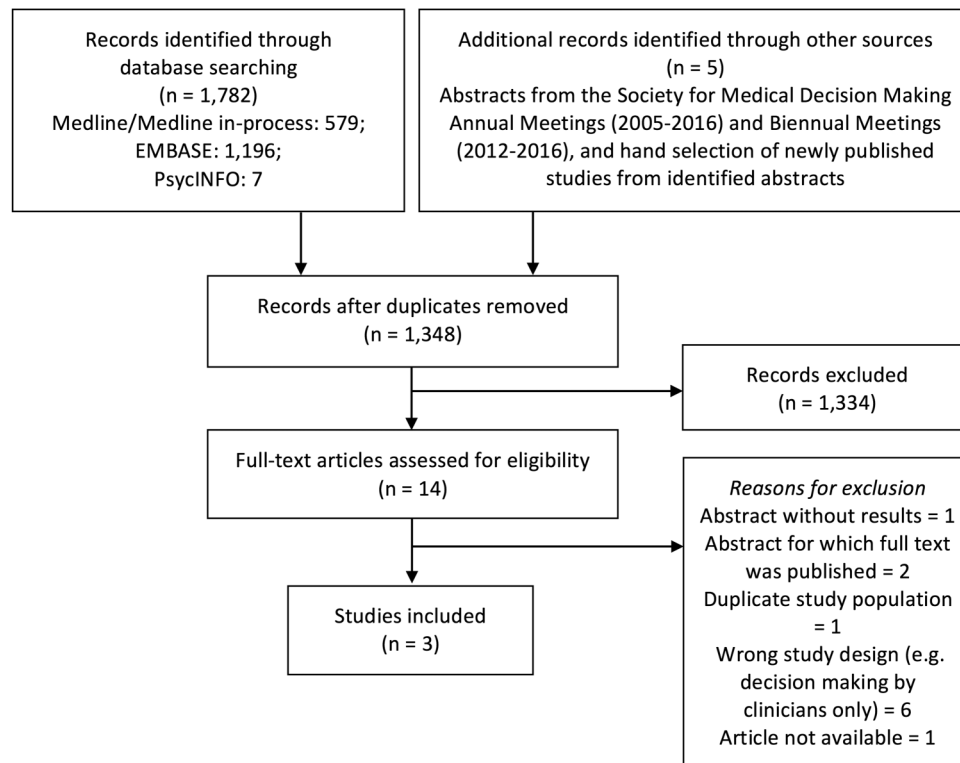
Records identified through database searching
(n = 1,782)
Medline/Medline in-process: 579;
EMBASE: 1,196;
PsycINFO: 7

Additional records identified through other sources
(n = 5)
Abstracts from the Society for Medical Decision Making Annual Meetings (2005-2016) and Biennual Meetings (2012-2016), and hand selection of newly published studies from identified abstracts

Records after duplicates removed
(n = 1,348)

Records excluded
(n = 1,334)

Full-text articles assessed for eligibility
(n = 14)

Reasons for exclusion
Abstract without results = 1
Abstract for which full text was published = 2
Duplicate study population = 1
Wrong study design (e.g. decision making by clinicians only) = 6
Article not available = 1

Studies included
(n = 3)